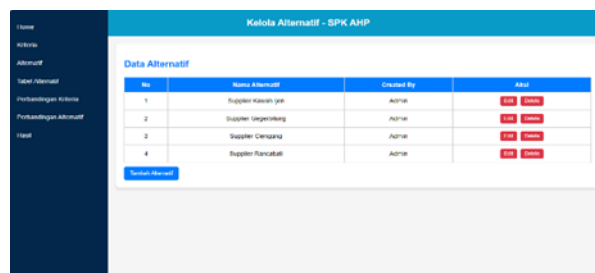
Home
Kriteria
Alternatif
Tabel Alternatif
Perbandingan Kriteria
Perbandingan Alternatif
Hasil

Kelola Alternatif - SPK AHP

Data Alternatif

| No | Nama Alternatif | Created By | Aksi |
|---|---|---|---|
| 1 | Supplier Kalasan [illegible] | Admin | Edit Delete |
| 2 | Supplier Gegerkalong | Admin | Edit Delete |
| 3 | Supplier Cempaka | Admin | Edit Delete |
| 4 | Supplier Rancabali | Admin | Edit Delete |

Tambah Alternatif